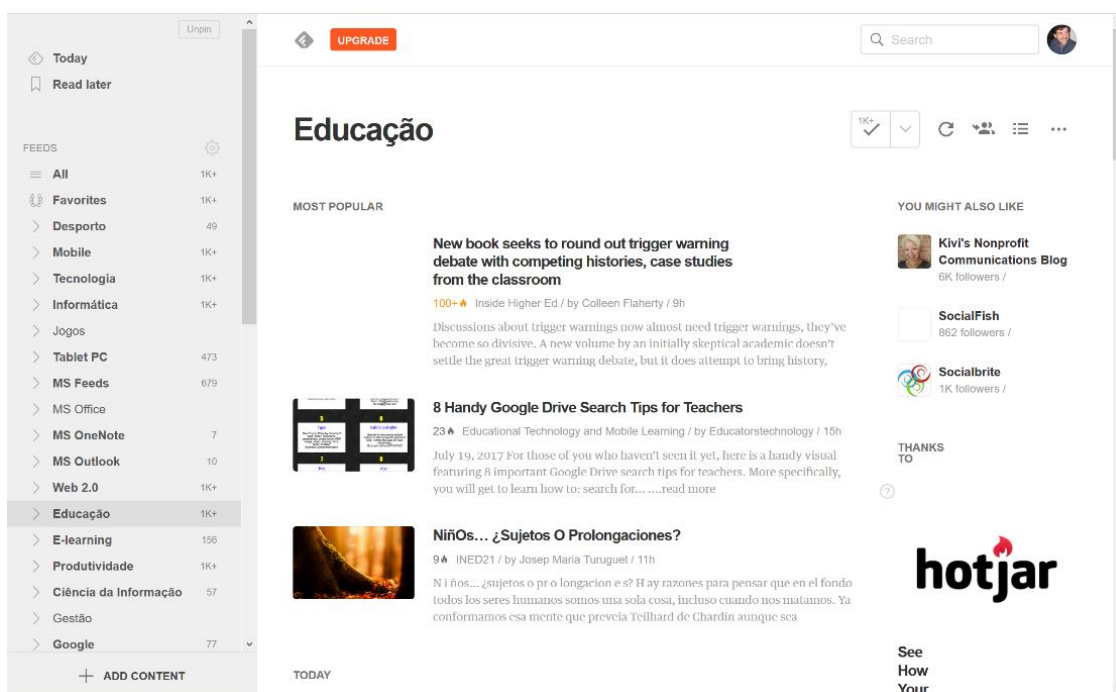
Unpin

Today
Read later

FEEDS
All 1K+
Favorites 1K+
Desporto 49
Mobile 1K+
Tecnologia 1K+
Informática 1K+
Jogos
Tablet PC 473
MS Feeds 679
MS Office
MS OneNote 7
MS Outlook 10
Web 2.0 1K+
Educação 1K+
E-learning 156
Produtividade 1K+
Ciência da Informação 57
Gestão
Google 77

+ ADD CONTENT

UPGRADE

Search

Educação

1K+

MOST POPULAR

New book seeks to round out trigger warning debate with competing histories, case studies from the classroom

100+ Inside Higher Ed / by Colleen Flaherty / 9h

Discussions about trigger warnings now almost need trigger warnings, they've become so divisive. A new volume by an initially skeptical academic doesn't settle the great trigger warning debate, but it does attempt to bring history,

8 Handy Google Drive Search Tips for Teachers

23 Educational Technology and Mobile Learning / by Educatorstechnology / 15h

July 19, 2017 For those of you who haven't seen it yet, here is a handy visual featuring 8 important Google Drive search tips for teachers. More specifically, you will get to learn how to: search for... ....read more

NiñOs… ¿Sujetos O Prolongaciones?

9 INED21 / by Josep Maria Turuguet / 11h

N i ños… ¿sujetos o pr o longacion e s? H ay razones para pensar que en el fondo todos los seres humanos somos una sola cosa, incluso cuando nos matamos. Ya conformamos esa mente que preveía Teilhard de Chardin aunque sea

TODAY

YOU MIGHT ALSO LIKE

Kivi's Nonprofit Communications Blog
6K followers /

SocialFish
862 followers /

Socialbrite
1K followers /

THANKS TO

?

hotjar

See How Your